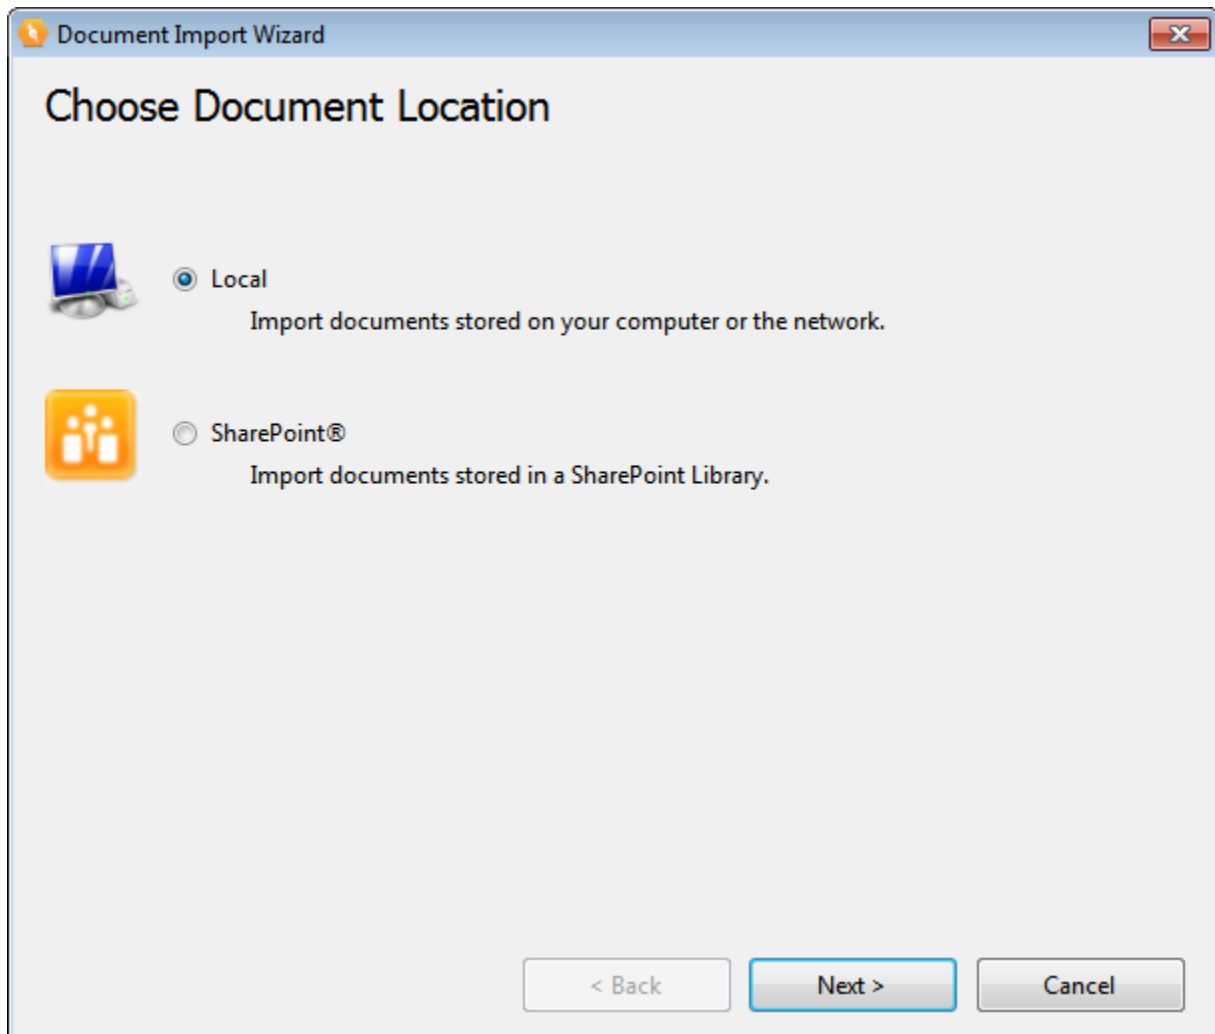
Document Import Wizard

Choose Document Location

Local

Import documents stored on your computer or the network.

SharePoint®

Import documents stored in a SharePoint Library.

< Back

Next >

Cancel